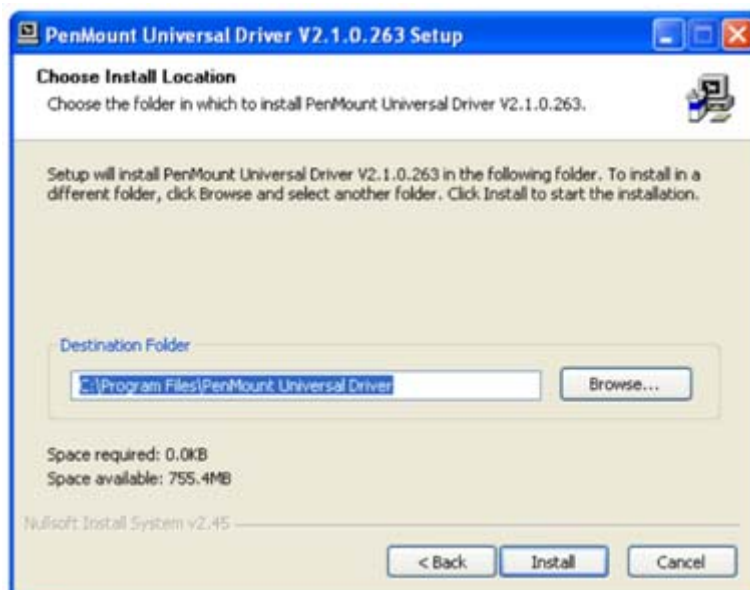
PenMount Universal Driver V2.1.0.263 Setup

Choose Install Location
Choose the folder in which to install PenMount Universal Driver V2.1.0.263.

Setup will install PenMount Universal Driver V2.1.0.263 in the following folder. To install in a different folder, click Browse and select another folder. Click Install to start the installation.

Destination Folder
C:\Program Files\PenMount Universal Driver
Browse...

Space required: 0.0KB
Space available: 755.4MB

Nullsoft Install System v2.45

< Back
Install
Cancel